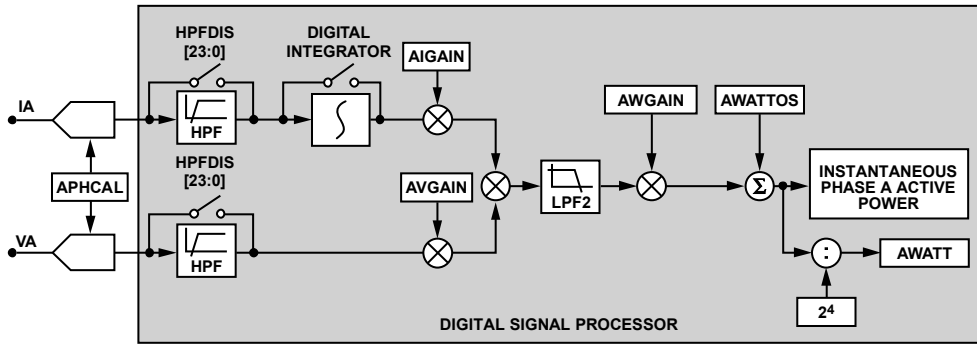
HPFDIS [23:0]

DIGITAL INTEGRATOR

AIGAIN

IA

HPF

AWGAIN

AWATTOS

$\Sigma$

INSTANTANEOUS PHASE A ACTIVE POWER

APHCAL

HPFDIS [23:0]

AVGAIN

LPF2

VA

HPF

:

AWATT

$2^4$

DIGITAL SIGNAL PROCESSOR